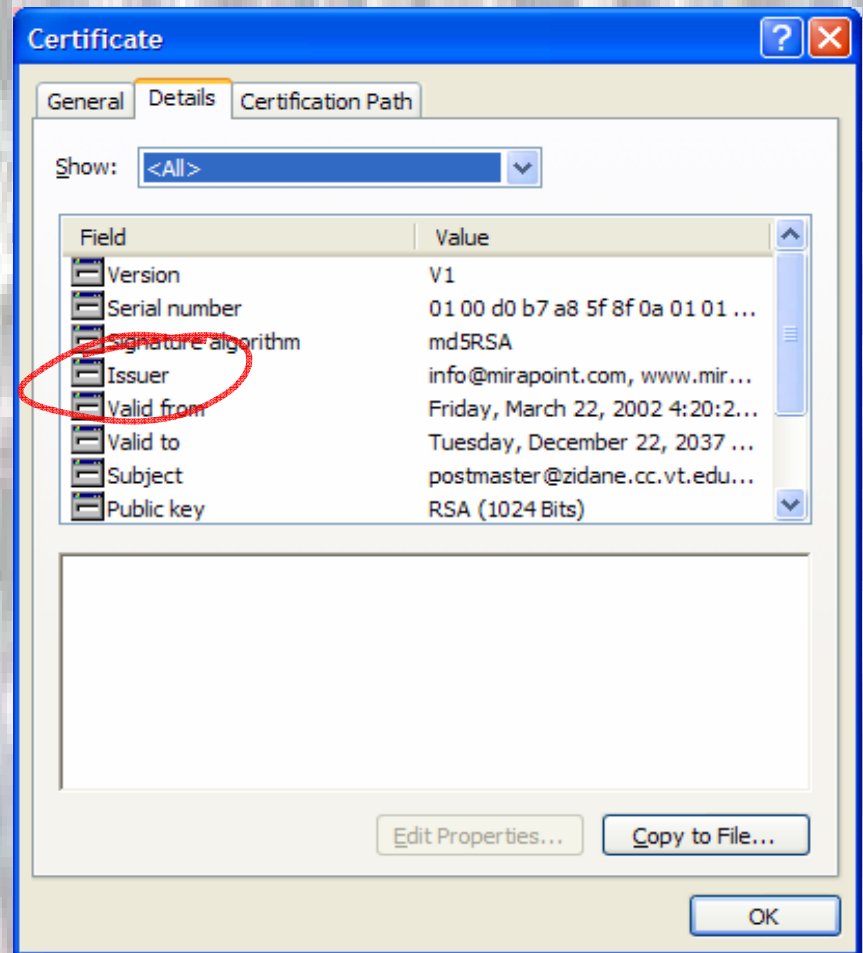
Certificate

General | Details | Certification Path

Show: <All>

| Field | Value |
|---|---|
| Version | V1 |
| Serial number | 01 00 d0 b7 a8 5f 8f 0a 01 01 ... |
| Signature algorithm | md5RSA |
| Issuer | info@mirapoint.com, www.mir... |
| Valid from | Friday, March 22, 2002 4:20:2... |
| Valid to | Tuesday, December 22, 2037 ... |
| Subject | postmaster@zidane.cc.vt.edu... |
| Public key | RSA (1024 Bits) |

Edit Properties...
Copy to File...

OK